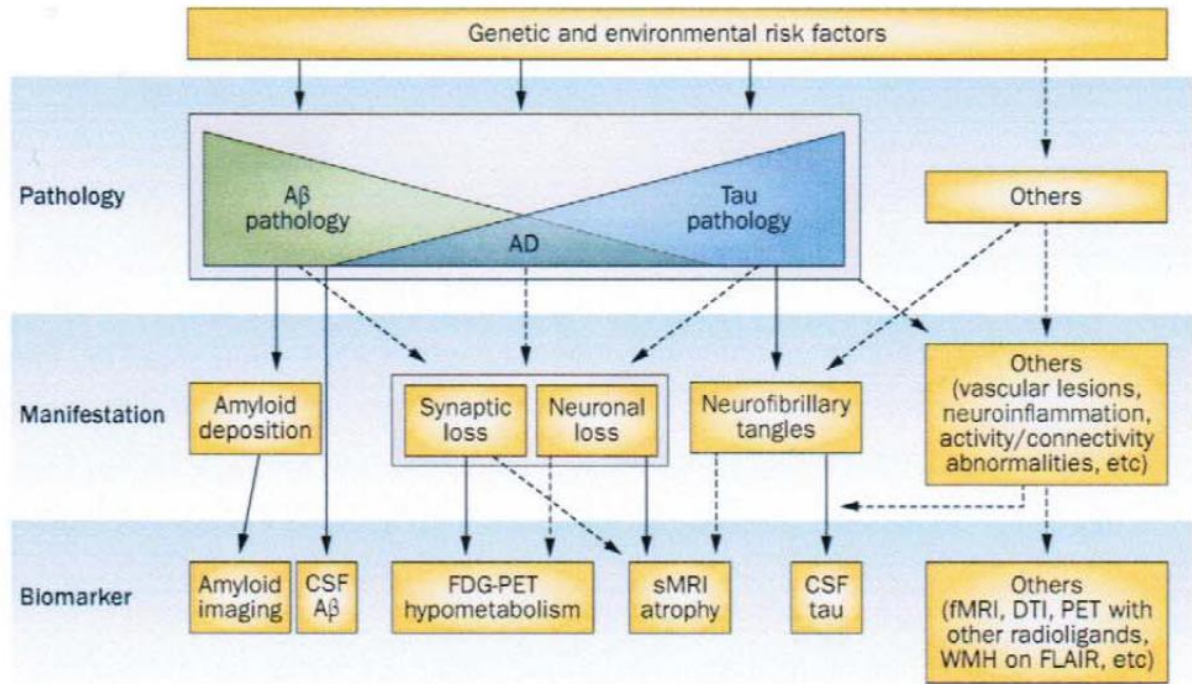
Genetic and environmental risk factors

Pathology

Aβ pathology

AD

Tau pathology

Others

Manifestation

Amyloid deposition

Synaptic loss

Neuronal loss

Neurofibrillary tangles

Others (vascular lesions, neuroinflammation, activity/connectivity abnormalities, etc)

Biomarker

Amyloid imaging

CSF Aβ

FDG-PET hypometabolism

sMRI atrophy

CSF tau

Others (fMRI, DTI, PET with other radioligands, WMH on FLAIR, etc)